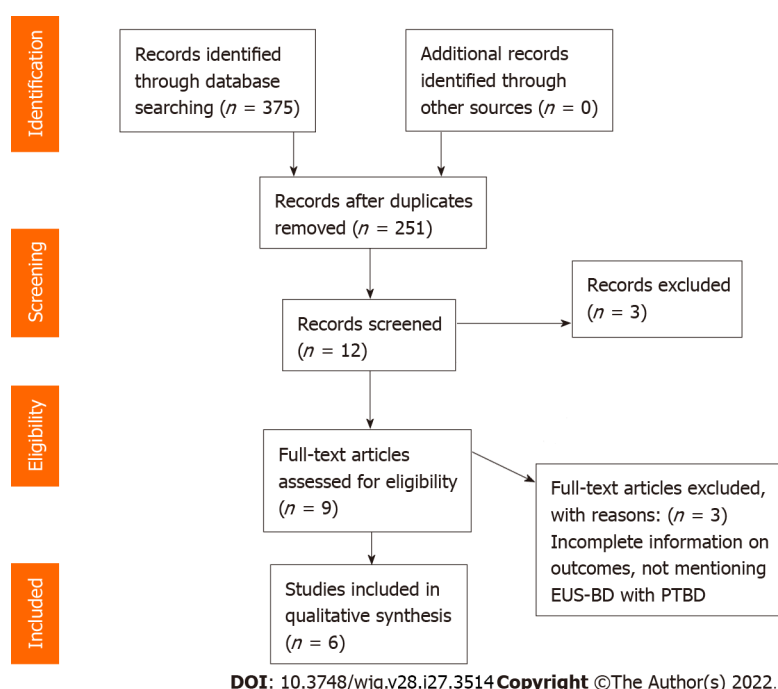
Identification

Records identified through database searching ($n$ = 375)

Additional records identified through other sources ($n$ = 0)

Records after duplicates removed ($n$ = 251)

Screening

Records screened ($n$ = 12)

Records excluded ($n$ = 3)

Eligibility

Full-text articles assessed for eligibility ($n$ = 9)

Full-text articles excluded, with reasons: ($n$ = 3) Incomplete information on outcomes, not mentioning EUS-BD with PTBD

Included

Studies included in qualitative synthesis ($n$ = 6)

DOI: 10.3748/wjg.v28.i27.3514 Copyright ©The Author(s) 2022.